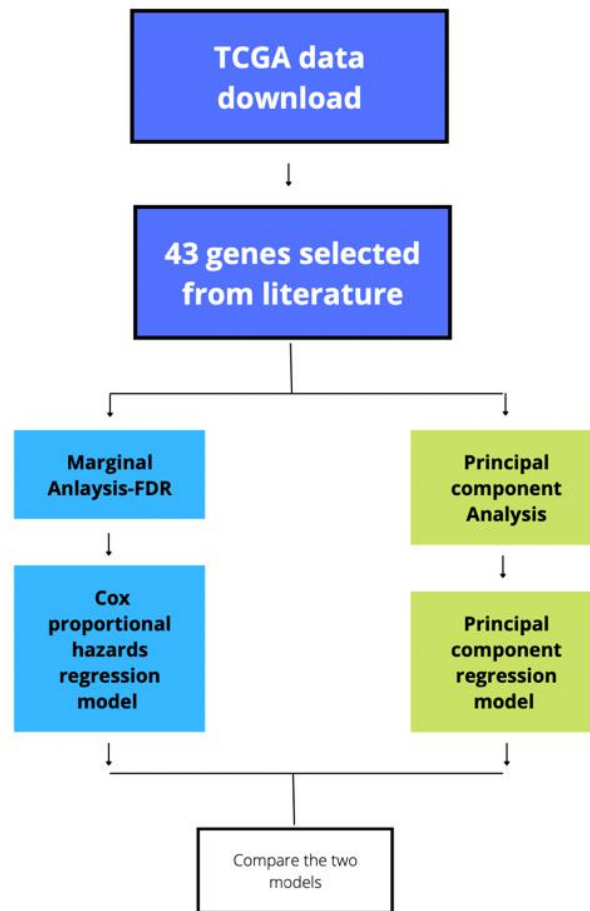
TCGA data download

43 genes selected from literature

Marginal Anlaysis-FDR

Cox proportional hazards regression model

Principal component Analysis

Principal component regression model

Compare the two models